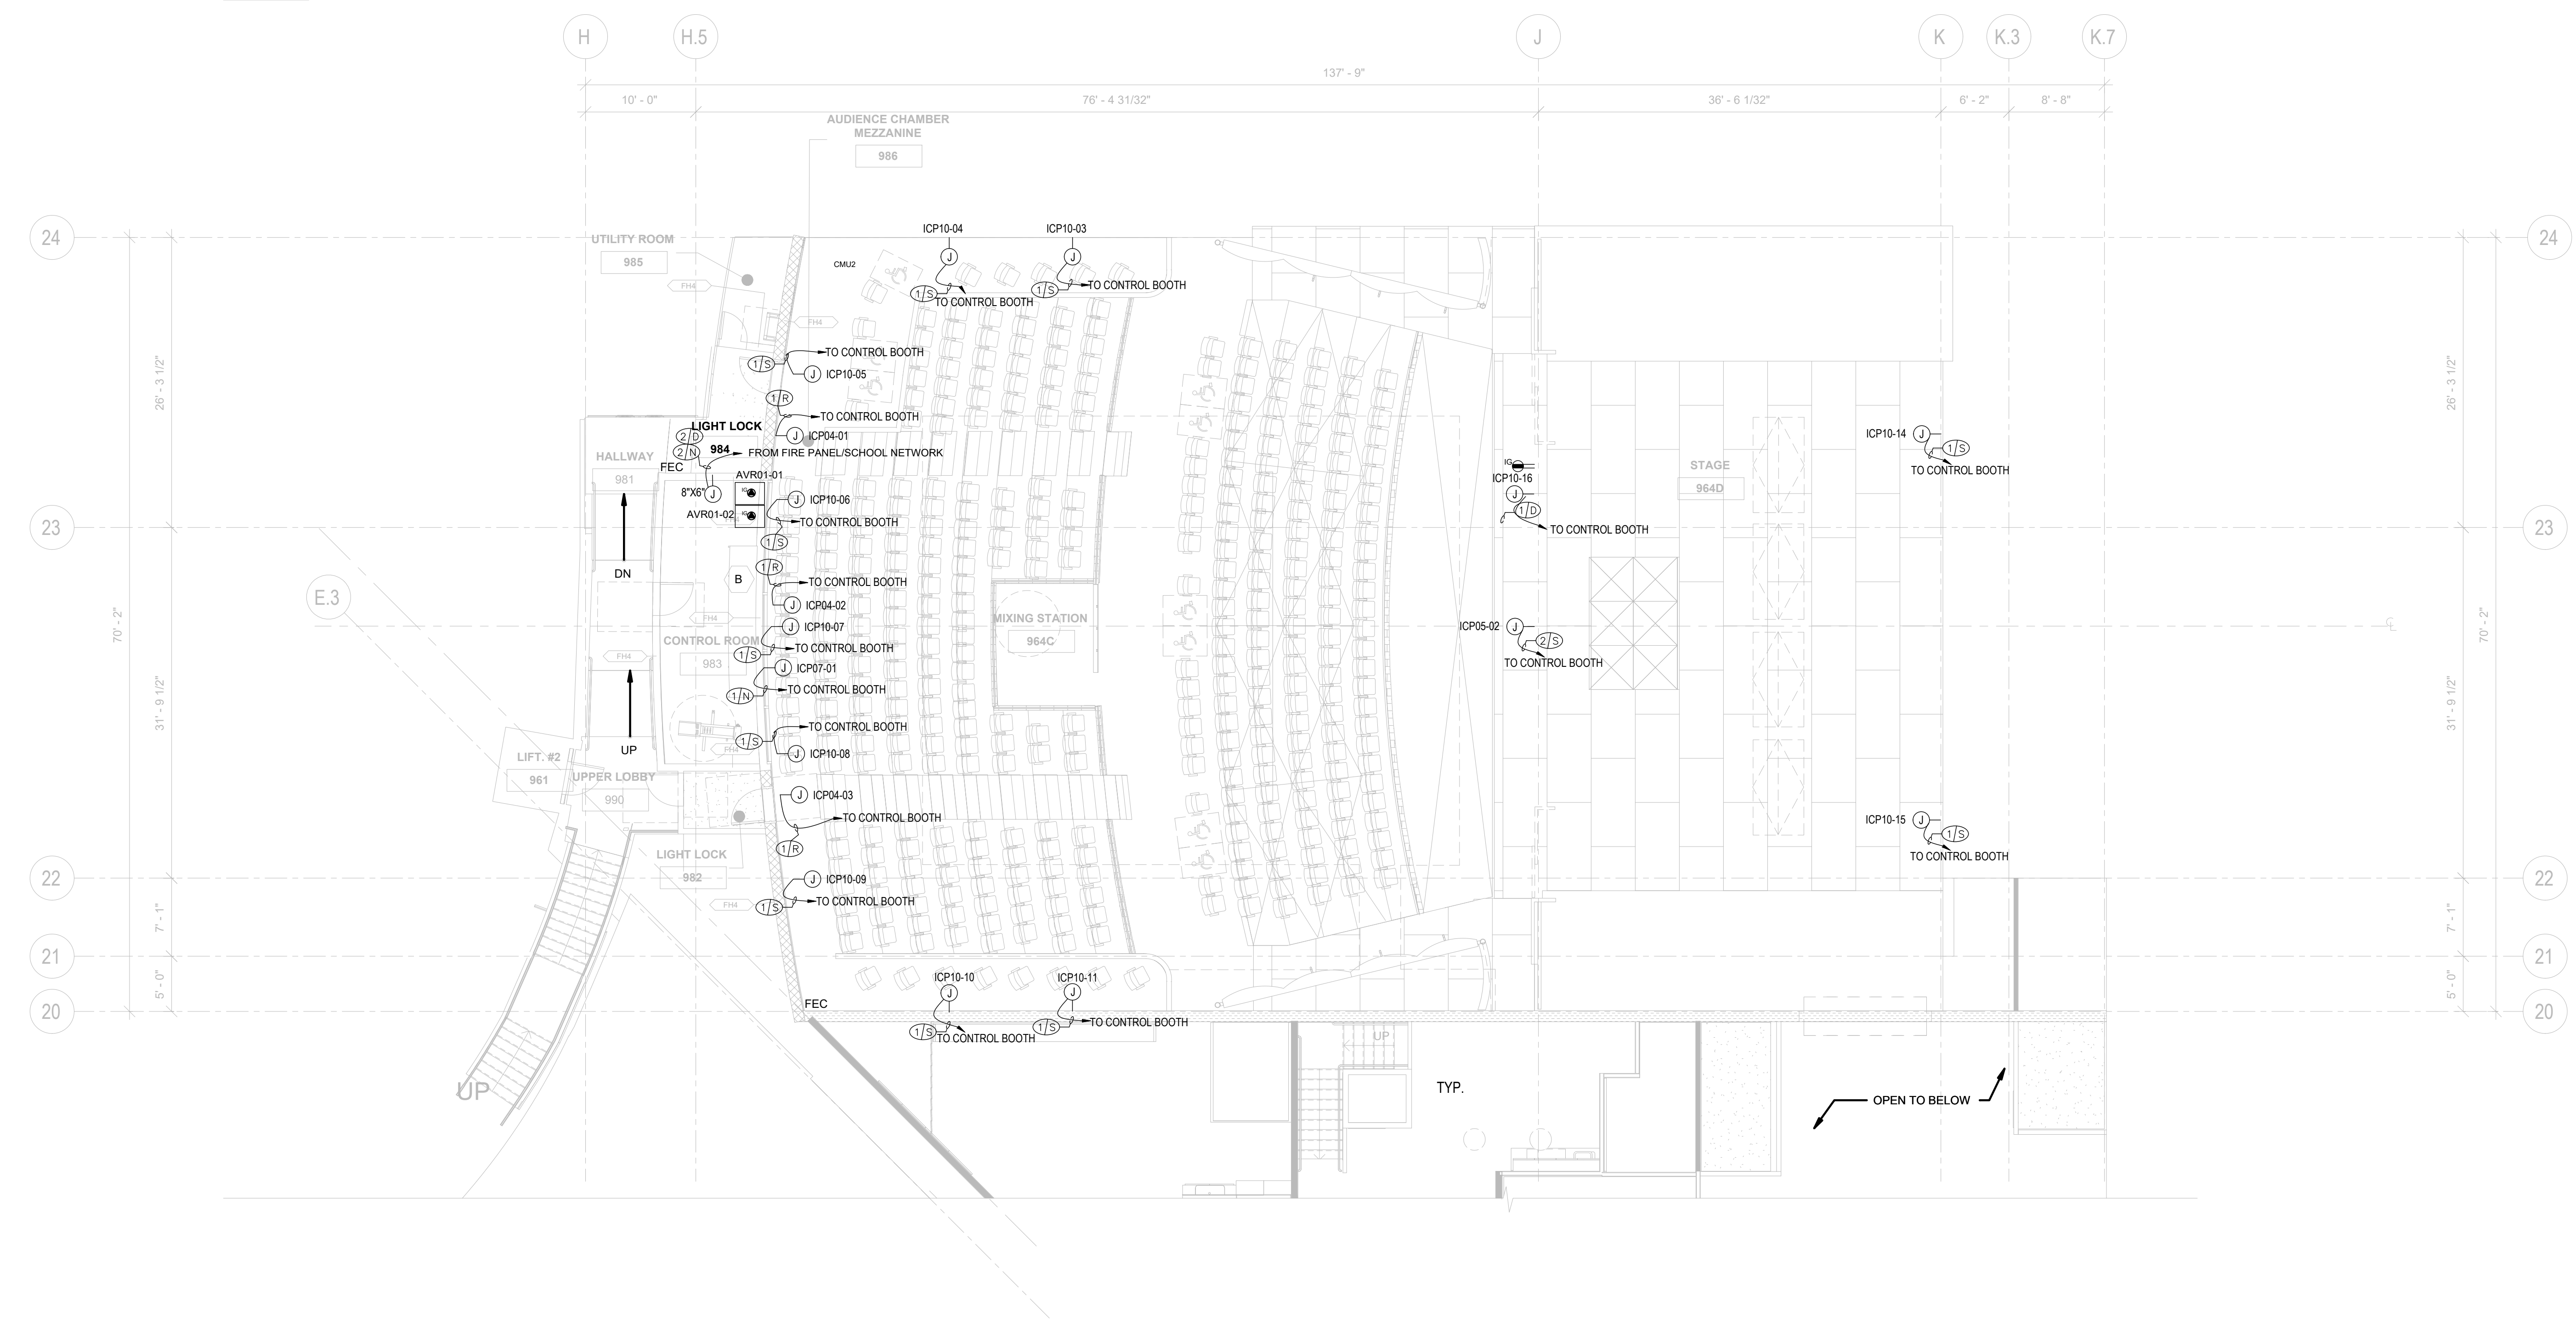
H H.5 J K K.3 K.7

137' - 9"

10' - 0" 76' - 4 31/32" 36' - 6 1/32" 6' - 2" 8' - 8"

AUDIENCE CHAMBER MEZZANINE
986

24 24

UTILITY ROOM
985

FH4

CMU2

ICP10-04
J
1/S
TO CONTROL BOOTH

ICP10-03
J
1/S
TO CONTROL BOOTH

FH4

1/S
TO CONTROL BOOTH
J ICP10-05

1/R
TO CONTROL BOOTH
J ICP04-01

LIGHT LOCK
2/D
2/N
984
FROM FIRE PANEL/SCHOOL NETWORK
FEC

HALLWAY
981

AVR01-01
8"X6" J
AVR01-02
J ICP10-06
TO CONTROL BOOTH
1/S

26' - 3 1/2" 26' - 3 1/2"

23 23

DN

E.3

B
1/R
TO CONTROL BOOTH
J ICP04-02

FH4

CONTROL ROOM
983

J ICP10-07
1/S
TO CONTROL BOOTH
J ICP07-01
1/N
TO CONTROL BOOTH

FH4

MIXING STATION
964C

70' - 2" 70' - 2"

TO CONTROL BOOTH
1/S
J ICP10-08

UP

31' - 9 1/2" 31' - 9 1/2"

LIFT. #2
961

UPPER LOBBY
990

J ICP04-03
TO CONTROL BOOTH
1/R

LIGHT LOCK
982

22 22

J ICP10-09
FH4
1/S
TO CONTROL BOOTH

7' - 1" 7' - 1"

21 21

ICP10-10
J
1/S
TO CONTROL BOOTH

ICP10-11
J
1/S
TO CONTROL BOOTH

FEC

5' - 0" 5' - 0"

20 20

UP

UP

TYP.

IG
ICP10-16
J
1/D
TO CONTROL BOOTH

ICP05-02 J
2/S
TO CONTROL BOOTH

STAGE
964D

ICP10-14 J
1/S
TO CONTROL BOOTH

ICP10-15 J
1/S
TO CONTROL BOOTH

OPEN TO BELOW